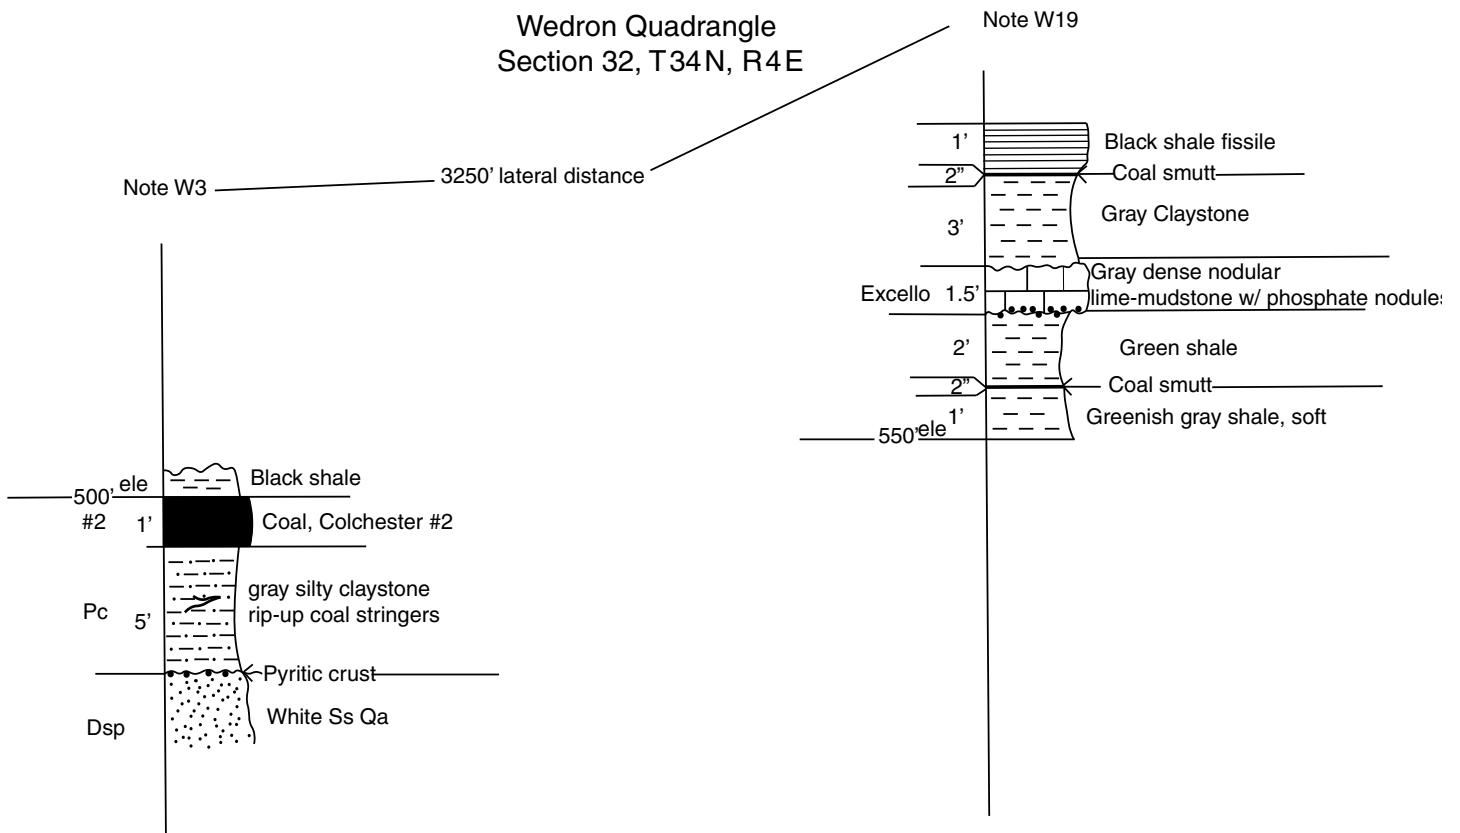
Wedron Quadrangle
Section 32, T34N, R4E

Note W19

Note W3

3250' lateral distance

1'
Black shale fissile
2"
Coal smutt
3'
Gray Claystone
Excello 1.5'
Gray dense nodular lime-mudstone w/ phosphate nodule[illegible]
2'
Green shale
2"
Coal smutt
1'
Greenish gray shale, soft
550' ele

500' ele
Black shale
#2 1'
Coal, Colchester #2
Pc 5'
gray silty claystone rip-up coal stringers
Pyritic crust
Dsp
White Ss Qa